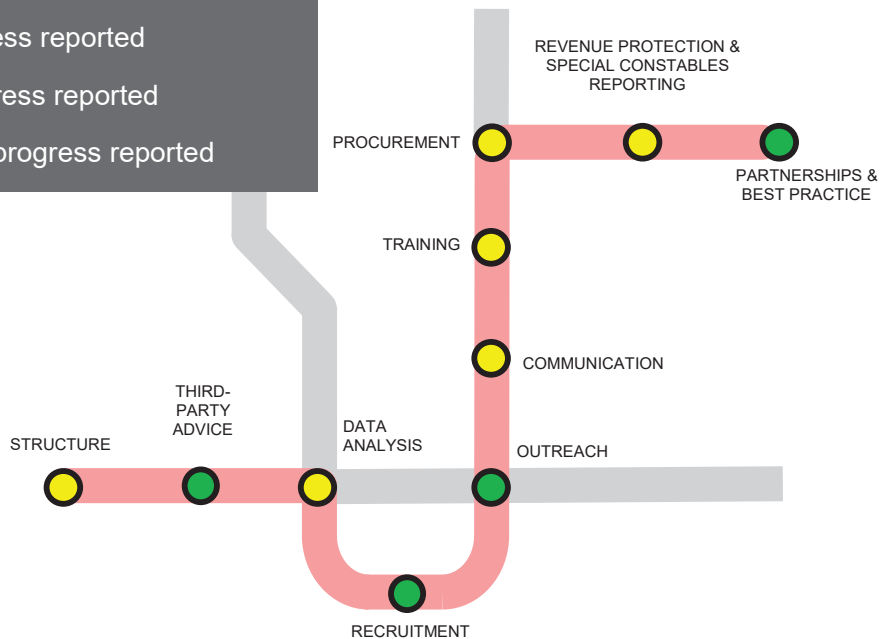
ess reported
ress reported
progress reported

REVENUE PROTECTION & SPECIAL CONSTABLES REPORTING

PROCUREMENT

PARTNERSHIPS & BEST PRACTICE

TRAINING

COMMUNICATION

THIRD-PARTY ADVICE

DATA ANALYSIS

STRUCTURE

OUTREACH

RECRUITMENT